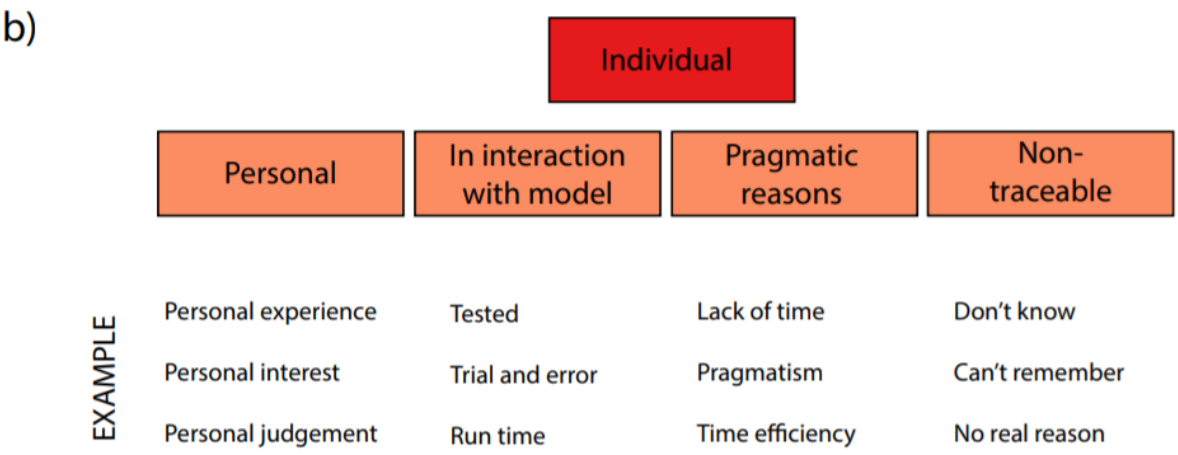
b)

Individual

Personal

In interaction with model

Pragmatic reasons

Non-traceable

EXAMPLE

| Personal | In interaction with model | Pragmatic reasons | Non-traceable |
|---|---|---|---|
| Personal experience | Tested | Lack of time | Don’t know |
| Personal interest | Trial and error | Pragmatism | Can’t remember |
| Personal judgement | Run time | Time efficiency | No real reason |